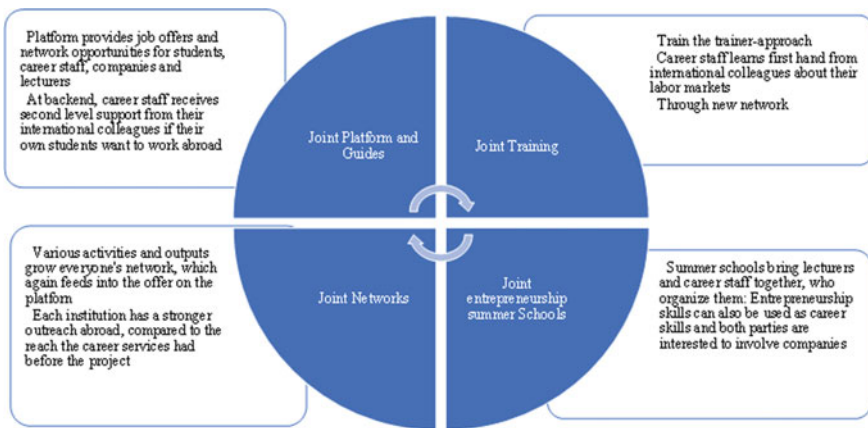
Platform provides job offers and network opportunities for students, career staff, companies and lecturers

At backend, career staff receives second level support from their international colleagues if their own students want to work abroad

Joint Platform and Guides

Joint Training

Train the trainer-approach

Career staff learns first hand from international colleagues about their labor markets

Through new network

Various activities and outputs grow everyone's network, which again feeds into the offer on the platform

Each institution has a stronger outreach abroad, compared to the reach the career services had before the project

Joint Networks

Joint entrepreneurship summer Schools

Summer schools bring lecturers and career staff together, who organize them: Entrepreneurship skills can also be used as career skills and both parties are interested to involve companies